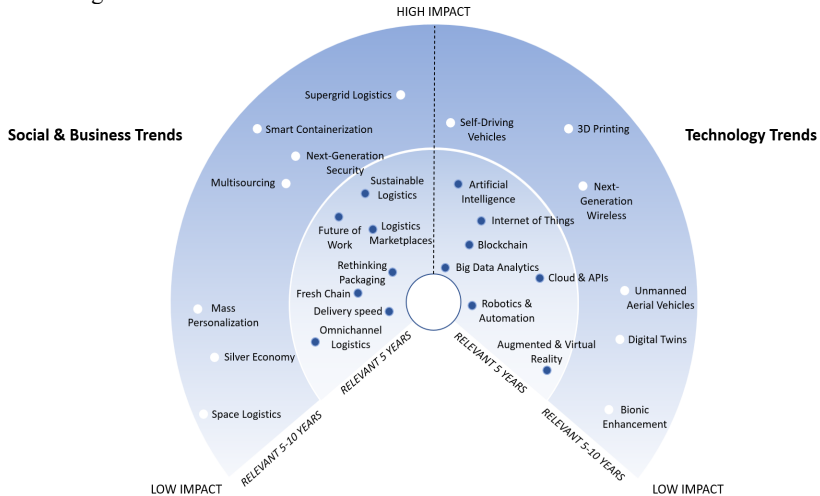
HIGH IMPACT

Social & Business Trends

Technology Trends

Supergrid Logistics

Smart Containerization

Next-Generation Security

Multisourcing

Sustainable Logistics

Future of Work

Logistics Marketplaces

Rethinking Packaging

Fresh Chain

Delivery speed

Omnichannel Logistics

Mass Personalization

Silver Economy

Space Logistics

Self-Driving Vehicles

3D Printing

Artificial Intelligence

Next-Generation Wireless

Internet of Things

Blockchain

Big Data Analytics

Cloud & APIs

Unmanned Aerial Vehicles

Robotics & Automation

Digital Twins

Augmented & Virtual Reality

Bionic Enhancement

RELEVANT 5 YEARS

RELEVANT 5 YEARS

RELEVANT 5-10 YEARS

RELEVANT 5-10 YEARS

LOW IMPACT

LOW IMPACT